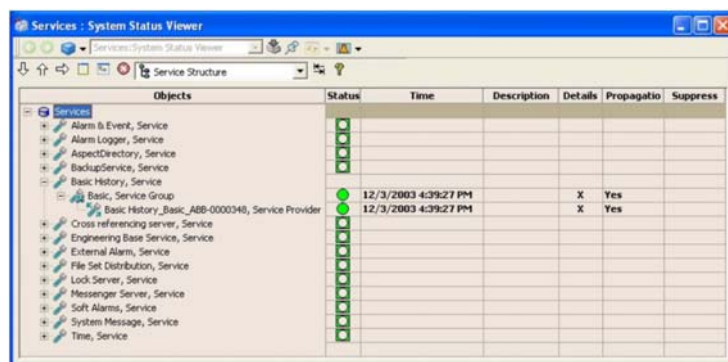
Services : System Status Viewer

Services:System Status Viewer

Service Structure

| Objects | Status | Time | Description | Details | Propagatio | Suppress |
|---|---|---|---|---|---|---|
| Services | | | | | | |
| Alarm & Event, Service | | | | | | |
| Alarm Logger, Service | | | | | | |
| AspectDirectory, Service | | | | | | |
| BackupService, Service | | | | | | |
| Basic History, Service | | | | | | |
| Basic, Service Group | | 12/3/2003 4:39:27 PM | | X | Yes | |
| Basic History_Basic_ABB-0000348, Service Provider | | 12/3/2003 4:39:27 PM | | X | Yes | |
| Cross referencing server, Service | | | | | | |
| Engineering Base Service, Service | | | | | | |
| External Alarm, Service | | | | | | |
| File Set Distribution, Service | | | | | | |
| Lock Server, Service | | | | | | |
| Messenger Server, Service | | | | | | |
| Soft Alarms, Service | | | | | | |
| System Message, Service | | | | | | |
| Time, Service | | | | | | |